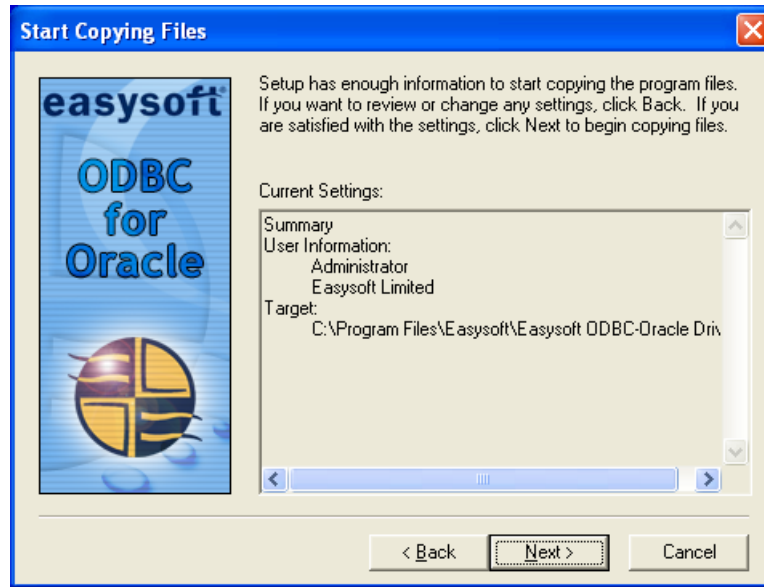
Start Copying Files

easysoft

ODBC for Oracle

Setup has enough information to start copying the program files. If you want to review or change any settings, click Back. If you are satisfied with the settings, click Next to begin copying files.

Current Settings:

Summary
User Information:
Administrator
Easysoft Limited
Target:
C:\Program Files\Easysoft\Easysoft ODBC-Oracle Driv

< Back
Next >
Cancel